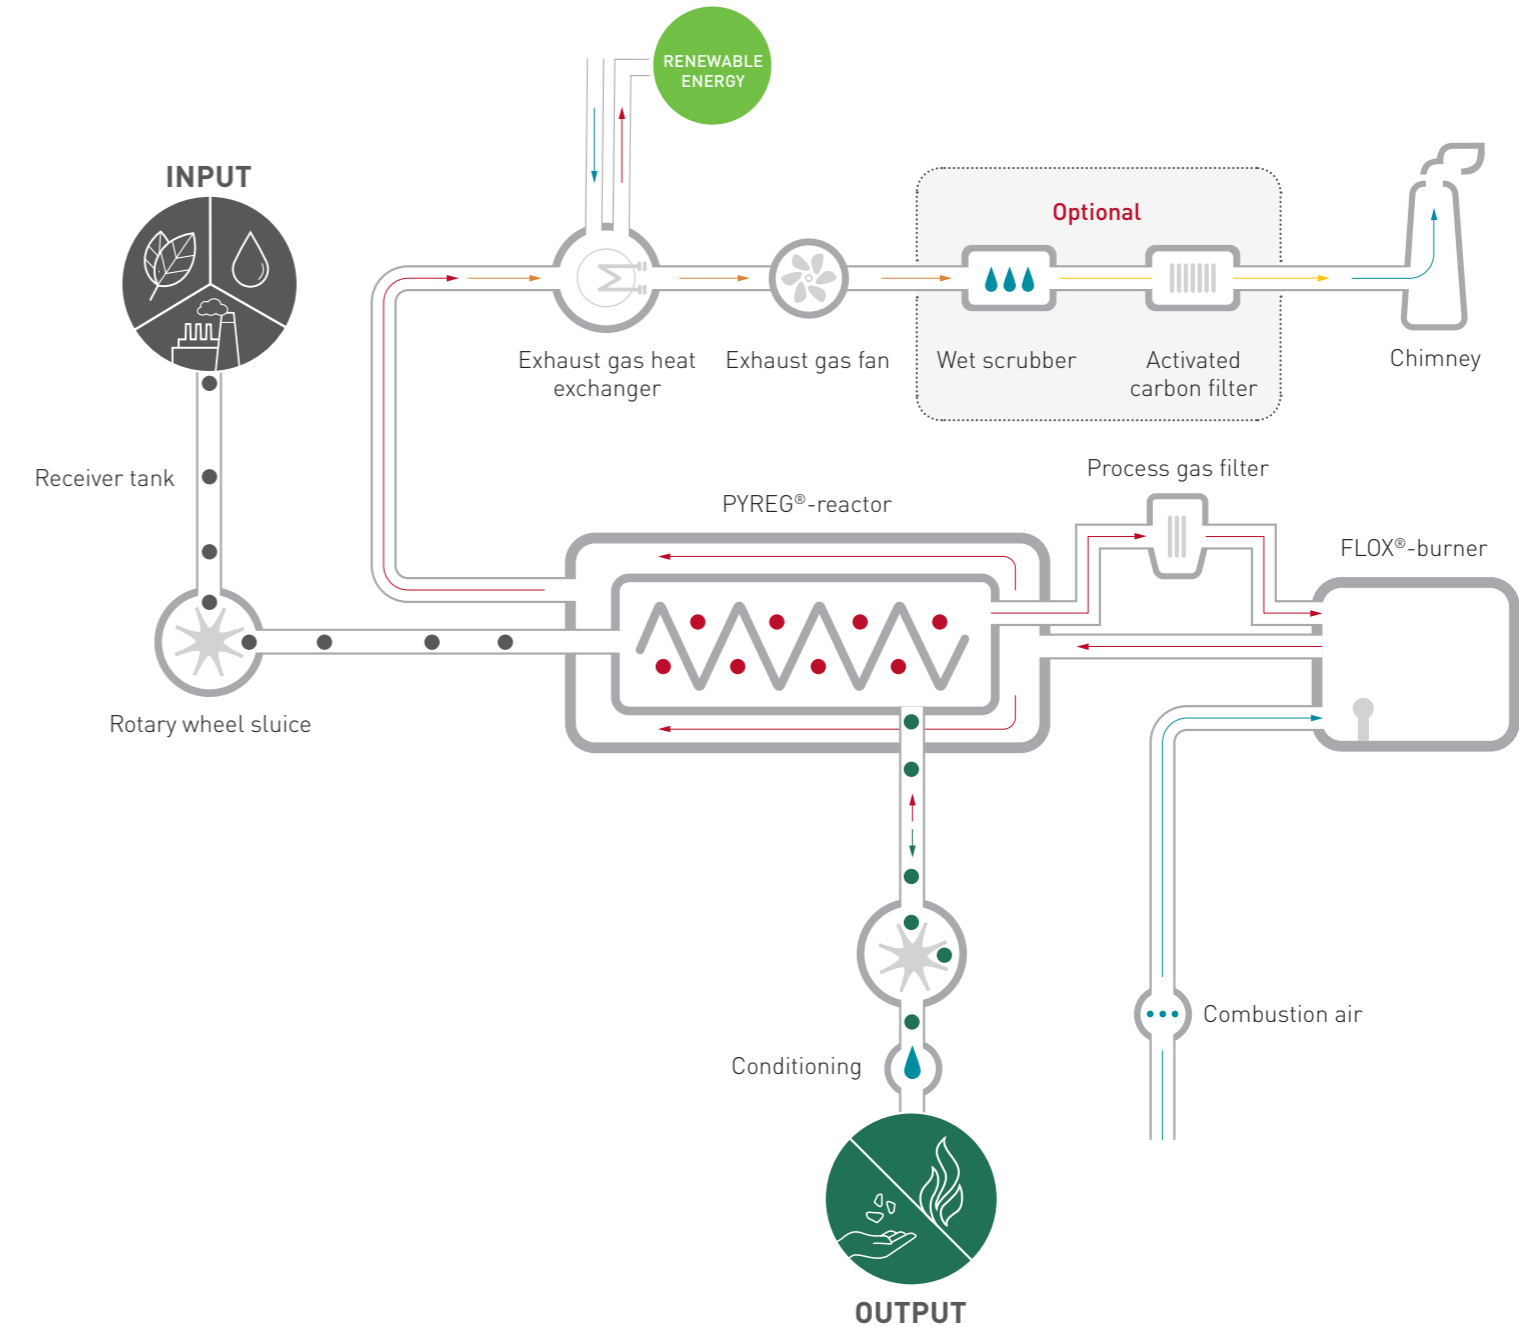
RENEWABLE ENERGY

INPUT

Optional

Exhaust gas heat exchanger

Exhaust gas fan

Wet scrubber

Activated carbon filter

Chimney

Receiver tank

Process gas filter

PYREG®-reactor

FLOX®-burner

Rotary wheel sluice

Combustion air

Conditioning

OUTPUT